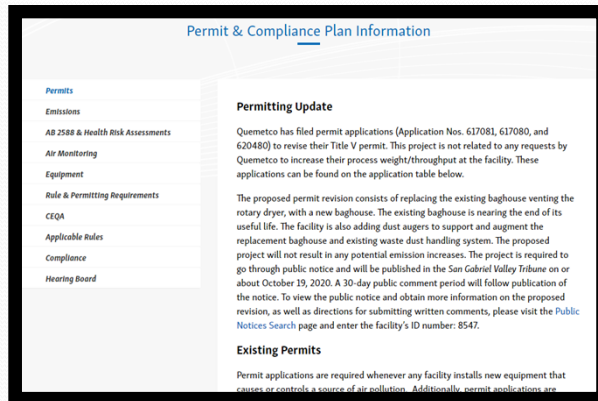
Permit & Compliance Plan Information

Permits
Emissions
AB 2588 & Health Risk Assessments
Air Monitoring
Equipment
Rule & Permitting Requirements
CEQA
Applicable Rules
Compliance
Hearing Board

Permitting Update

Quemetco has filed permit applications (Application Nos. 617081, 617080, and 620480) to revise their Title V permit. This project is not related to any requests by Quemetco to increase their process weight/throughput at the facility. These applications can be found on the application table below.

The proposed permit revision consists of replacing the existing baghouse venting the rotary dryer, with a new baghouse. The existing baghouse is nearing the end of its useful life. The facility is also adding dust augers to support and augment the replacement baghouse and existing waste dust handling system. The proposed project will not result in any potential emission increases. The project is required to go through public notice and will be published in the San Gabriel Valley Tribune on or about October 19, 2020. A 30-day public comment period will follow publication of the notice. To view the public notice and obtain more information on the proposed revision, as well as directions for submitting written comments, please visit the Public Notices Search page and enter the facility's ID number: 8547.

Existing Permits

Permit applications are required whenever any facility installs new equipment that causes or controls a source of air pollution. Additionally, permit applications are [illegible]